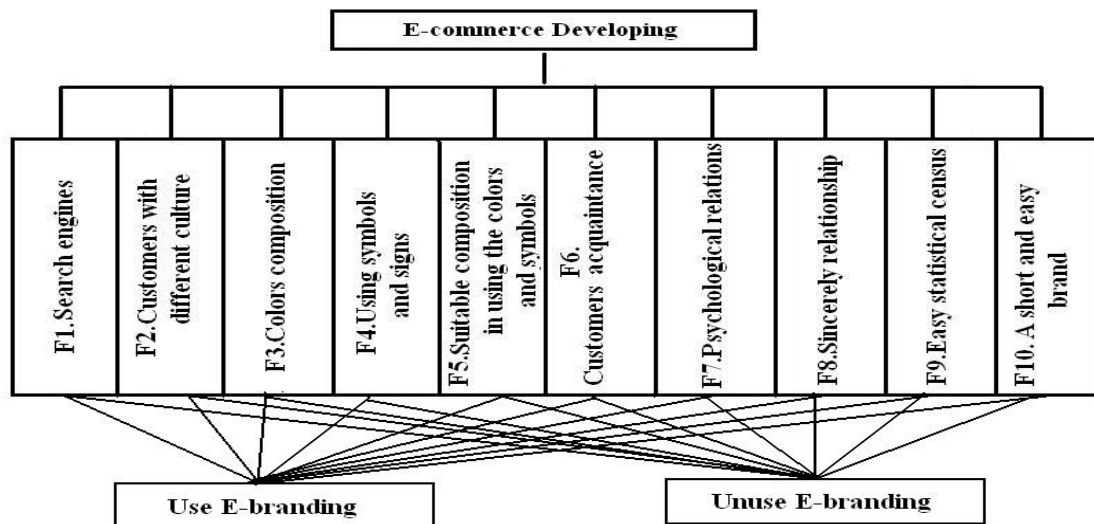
E-commerce Developing

F1.Search engines

F2.Customers with different culture

F3.Colors composition

F4.Using symbols and signs

F5.Suitable composition in using the colors and symbols

F6. Customers acquaintance

F7.Psychological relations

F8.Sincerely relationship

F9.Easy statistical census

F10. A short and easy brand

Use E-branding

Unuse E-branding